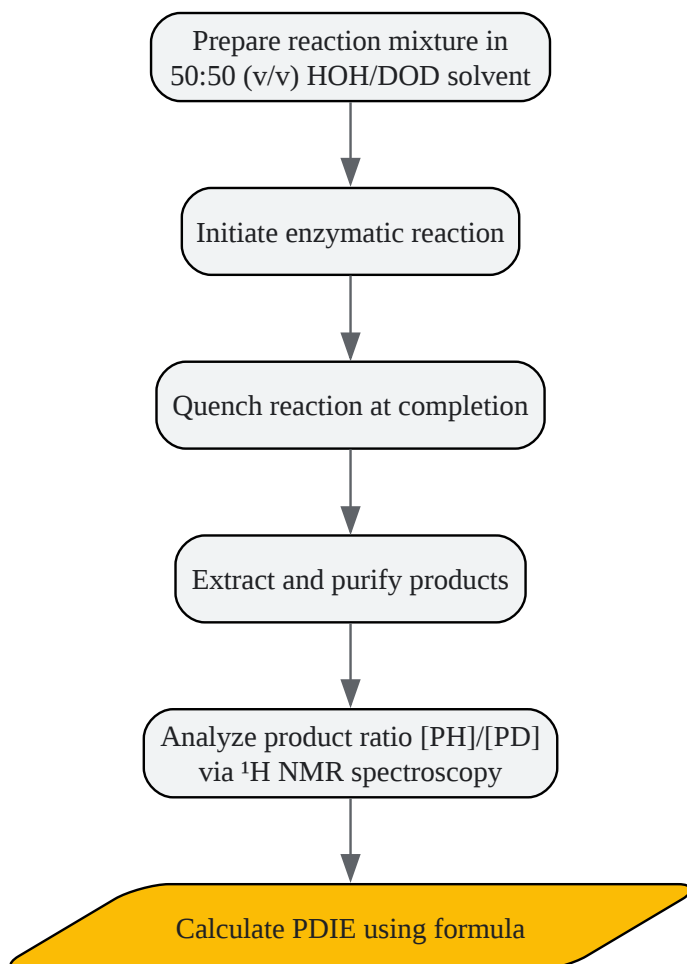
Prepare reaction mixture in 50:50 (v/v) HOH/DOD solvent

Initiate enzymatic reaction

Quench reaction at completion

Extract and purify products

Analyze product ratio [PH]/[PD] via $^1$H NMR spectroscopy

Calculate PDIE using formula